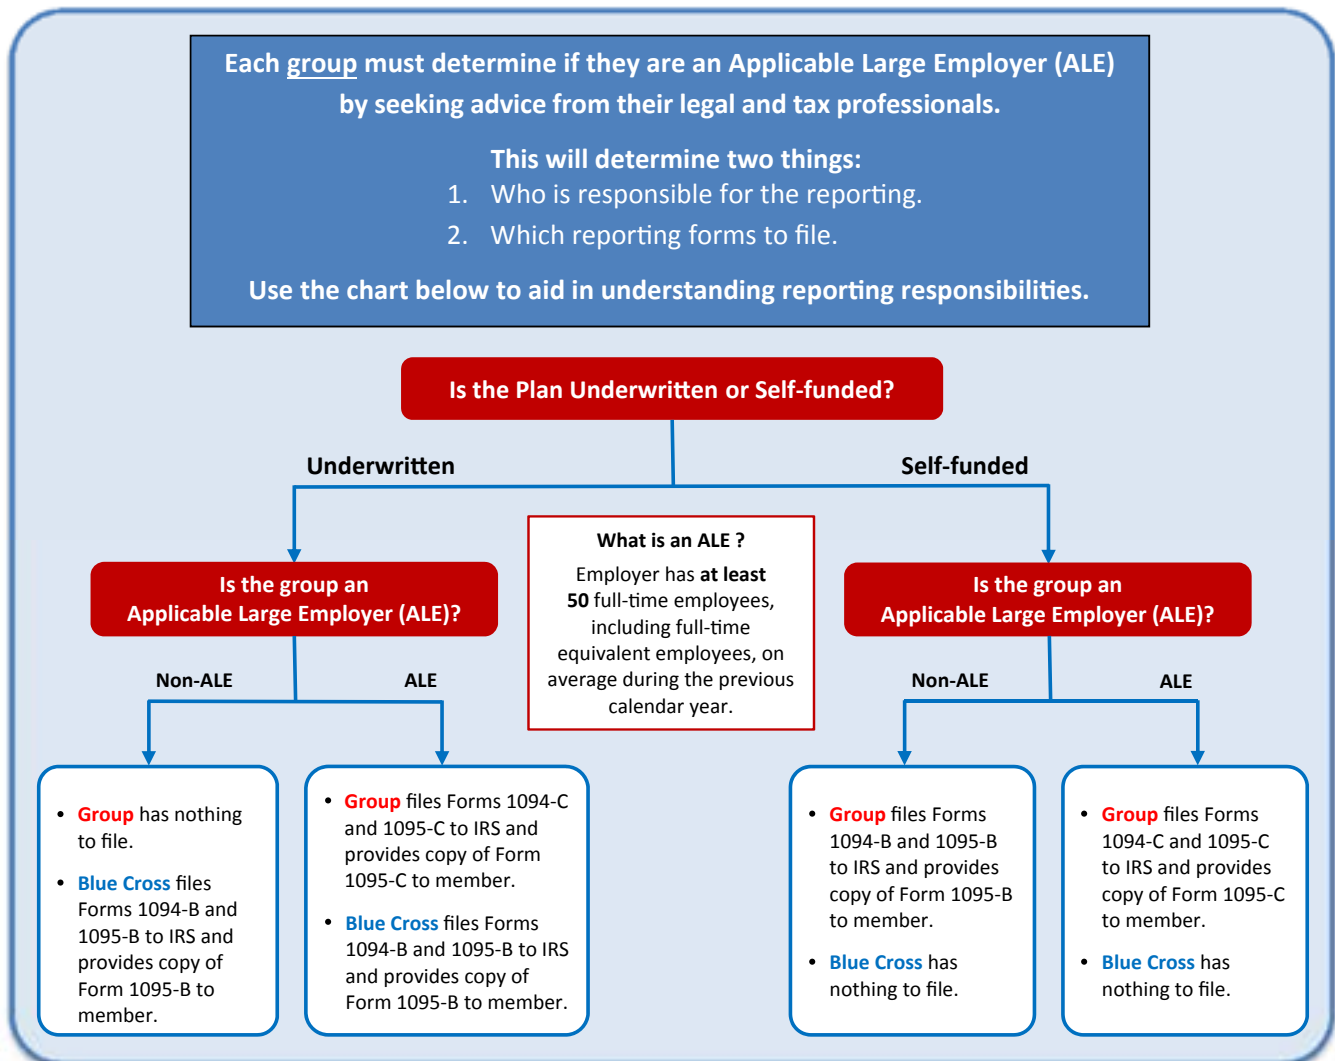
Each group must determine if they are an Applicable Large Employer (ALE) by seeking advice from their legal and tax professionals.

This will determine two things:
1. Who is responsible for the reporting.
2. Which reporting forms to file.

Use the chart below to aid in understanding reporting responsibilities.

Is the Plan Underwritten or Self-funded?

Underwritten

Self-funded

What is an ALE ?
Employer has at least 50 full-time employees, including full-time equivalent employees, on average during the previous calendar year.

Is the group an Applicable Large Employer (ALE)?

Non-ALE

ALE

- Group has nothing to file.
- Blue Cross files Forms 1094-B and 1095-B to IRS and provides copy of Form 1095-B to member.

- Group files Forms 1094-C and 1095-C to IRS and provides copy of Form 1095-C to member.
- Blue Cross files Forms 1094-B and 1095-B to IRS and provides copy of Form 1095-B to member.

Is the group an Applicable Large Employer (ALE)?

Non-ALE

ALE

- Group files Forms 1094-B and 1095-B to IRS and provides copy of Form 1095-B to member.
- Blue Cross has nothing to file.

- Group files Forms 1094-C and 1095-C to IRS and provides copy of Form 1095-C to member.
- Blue Cross has nothing to file.